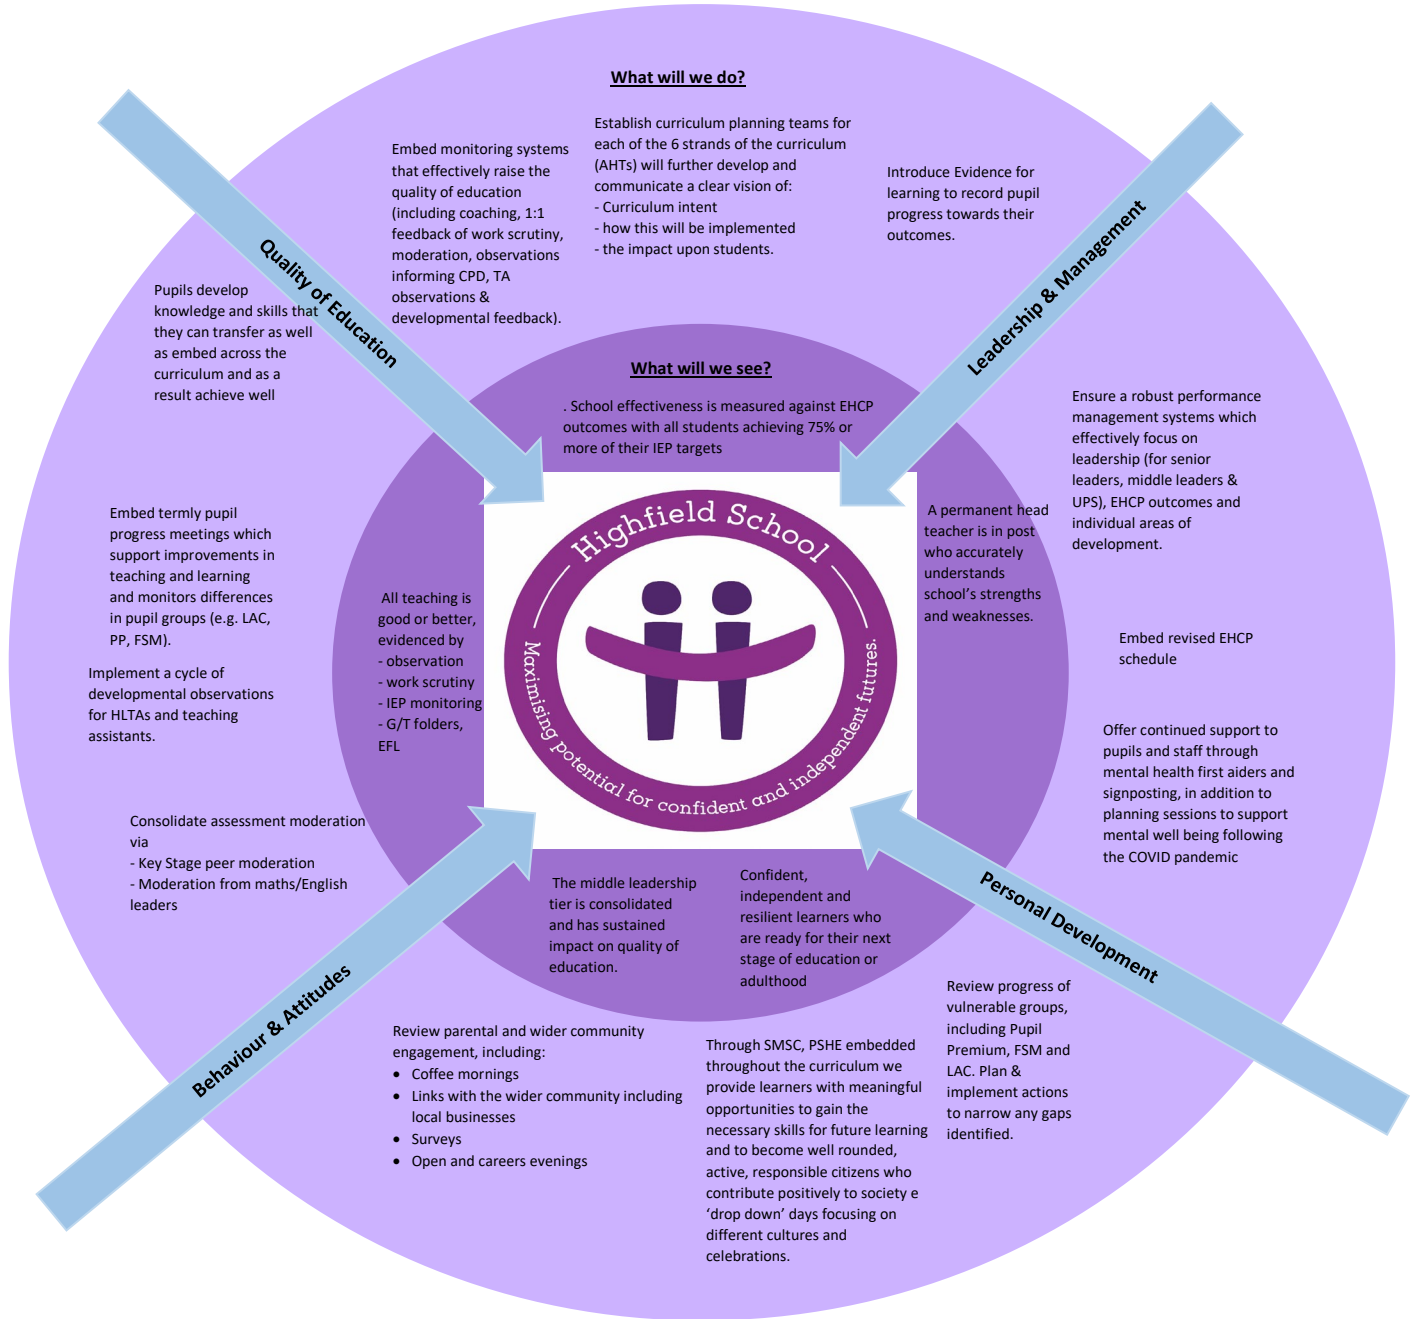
What will we do?

Embed monitoring systems that effectively raise the quality of education (including coaching, 1:1 feedback of work scrutiny, moderation, observations informing CPD, TA observations & developmental feedback).

Establish curriculum planning teams for each of the 6 strands of the curriculum (AHTs) will further develop and communicate a clear vision of:
- Curriculum intent
- how this will be implemented
- the impact upon students.

Introduce Evidence for learning to record pupil progress towards their outcomes.

Quality of Education

Leadership & Management

Pupils develop knowledge and skills that they can transfer as well as embed across the curriculum and as a result achieve well

What will we see?

. School effectiveness is measured against EHCP outcomes with all students achieving 75% or more of their IEP targets

Ensure a robust performance management systems which effectively focus on leadership (for senior leaders, middle leaders & UPS), EHCP outcomes and individual areas of development.

Embed termly pupil progress meetings which support improvements in teaching and learning and monitors differences in pupil groups (e.g. LAC, PP, FSM).

A permanent head teacher is in post who accurately understands school's strengths and weaknesses.

Highfield School

Maximising potential for confident and independent futures.

All teaching is good or better, evidenced by
- observation
- work scrutiny
- IEP monitoring
- G/T folders, EFL

Embed revised EHCP schedule

Implement a cycle of developmental observations for HLTAs and teaching assistants.

Offer continued support to pupils and staff through mental health first aiders and signposting, in addition to planning sessions to support mental well being following the COVID pandemic

Consolidate assessment moderation via
- Key Stage peer moderation
- Moderation from maths/English leaders

The middle leadership tier is consolidated and has sustained impact on quality of education.

Confident, independent and resilient learners who are ready for their next stage of education or adulthood

Personal Development

Behaviour & Attitudes

Review progress of vulnerable groups, including Pupil Premium, FSM and LAC. Plan & implement actions to narrow any gaps identified.

Review parental and wider community engagement, including:
- Coffee mornings
- Links with the wider community including local businesses
- Surveys
- Open and careers evenings

Through SMSC, PSHE embedded throughout the curriculum we provide learners with meaningful opportunities to gain the necessary skills for future learning and to become well rounded, active, responsible citizens who contribute positively to society e 'drop down' days focusing on different cultures and celebrations.